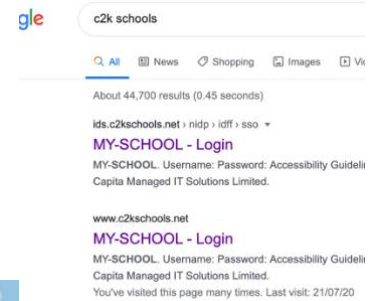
gle

c2k schools

All News Shopping Images Vi

About 44,700 results (0.45 seconds)

ids.c2kschools.net › nidp › idff › sso ▾

MY-SCHOOL - Login

MY-SCHOOL. Username: Password: Accessibility Guideli Capita Managed IT Solutions Limited.

www.c2kschools.net

MY-SCHOOL - Login

MY-SCHOOL. Username: Password: Accessibility Guideli Capita Managed IT Solutions Limited.

You've visited this page many times. Last visit: 21/07/20